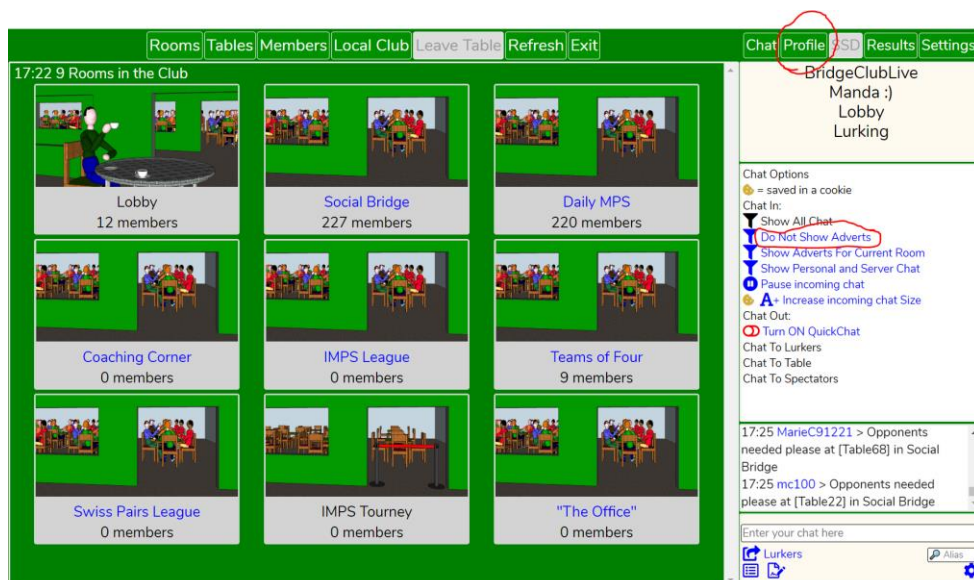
Rooms Tables Members Local Club Leave Table Refresh Exit

Chat Profile BSD Results Settings

17:22 9 Rooms in the Club

Lobby
12 members

Social Bridge
227 members

Daily MPS
220 members

Coaching Corner
0 members

IMPS League
0 members

Teams of Four
9 members

Swiss Pairs League
0 members

IMPS Tourney
0 members

"The Office"
0 members

BridgeClubLive
Manda :)
Lobby
Lurking

Chat Options
= saved in a cookie
Chat In:
Show All Chat
Do Not Show Adverts
Show Adverts For Current Room
Show Personal and Server Chat
Pause incoming chat
A+ Increase incoming chat Size
Chat Out:
Turn ON QuickChat
Chat To Lurkers
Chat To Table
Chat To Spectators

17:25 MarieC91221 > Opponents needed please at [Table68] in Social Bridge
17:25 mc100 > Opponents needed please at [Table22] in Social Bridge

Enter your chat here
Lurkers
Alias